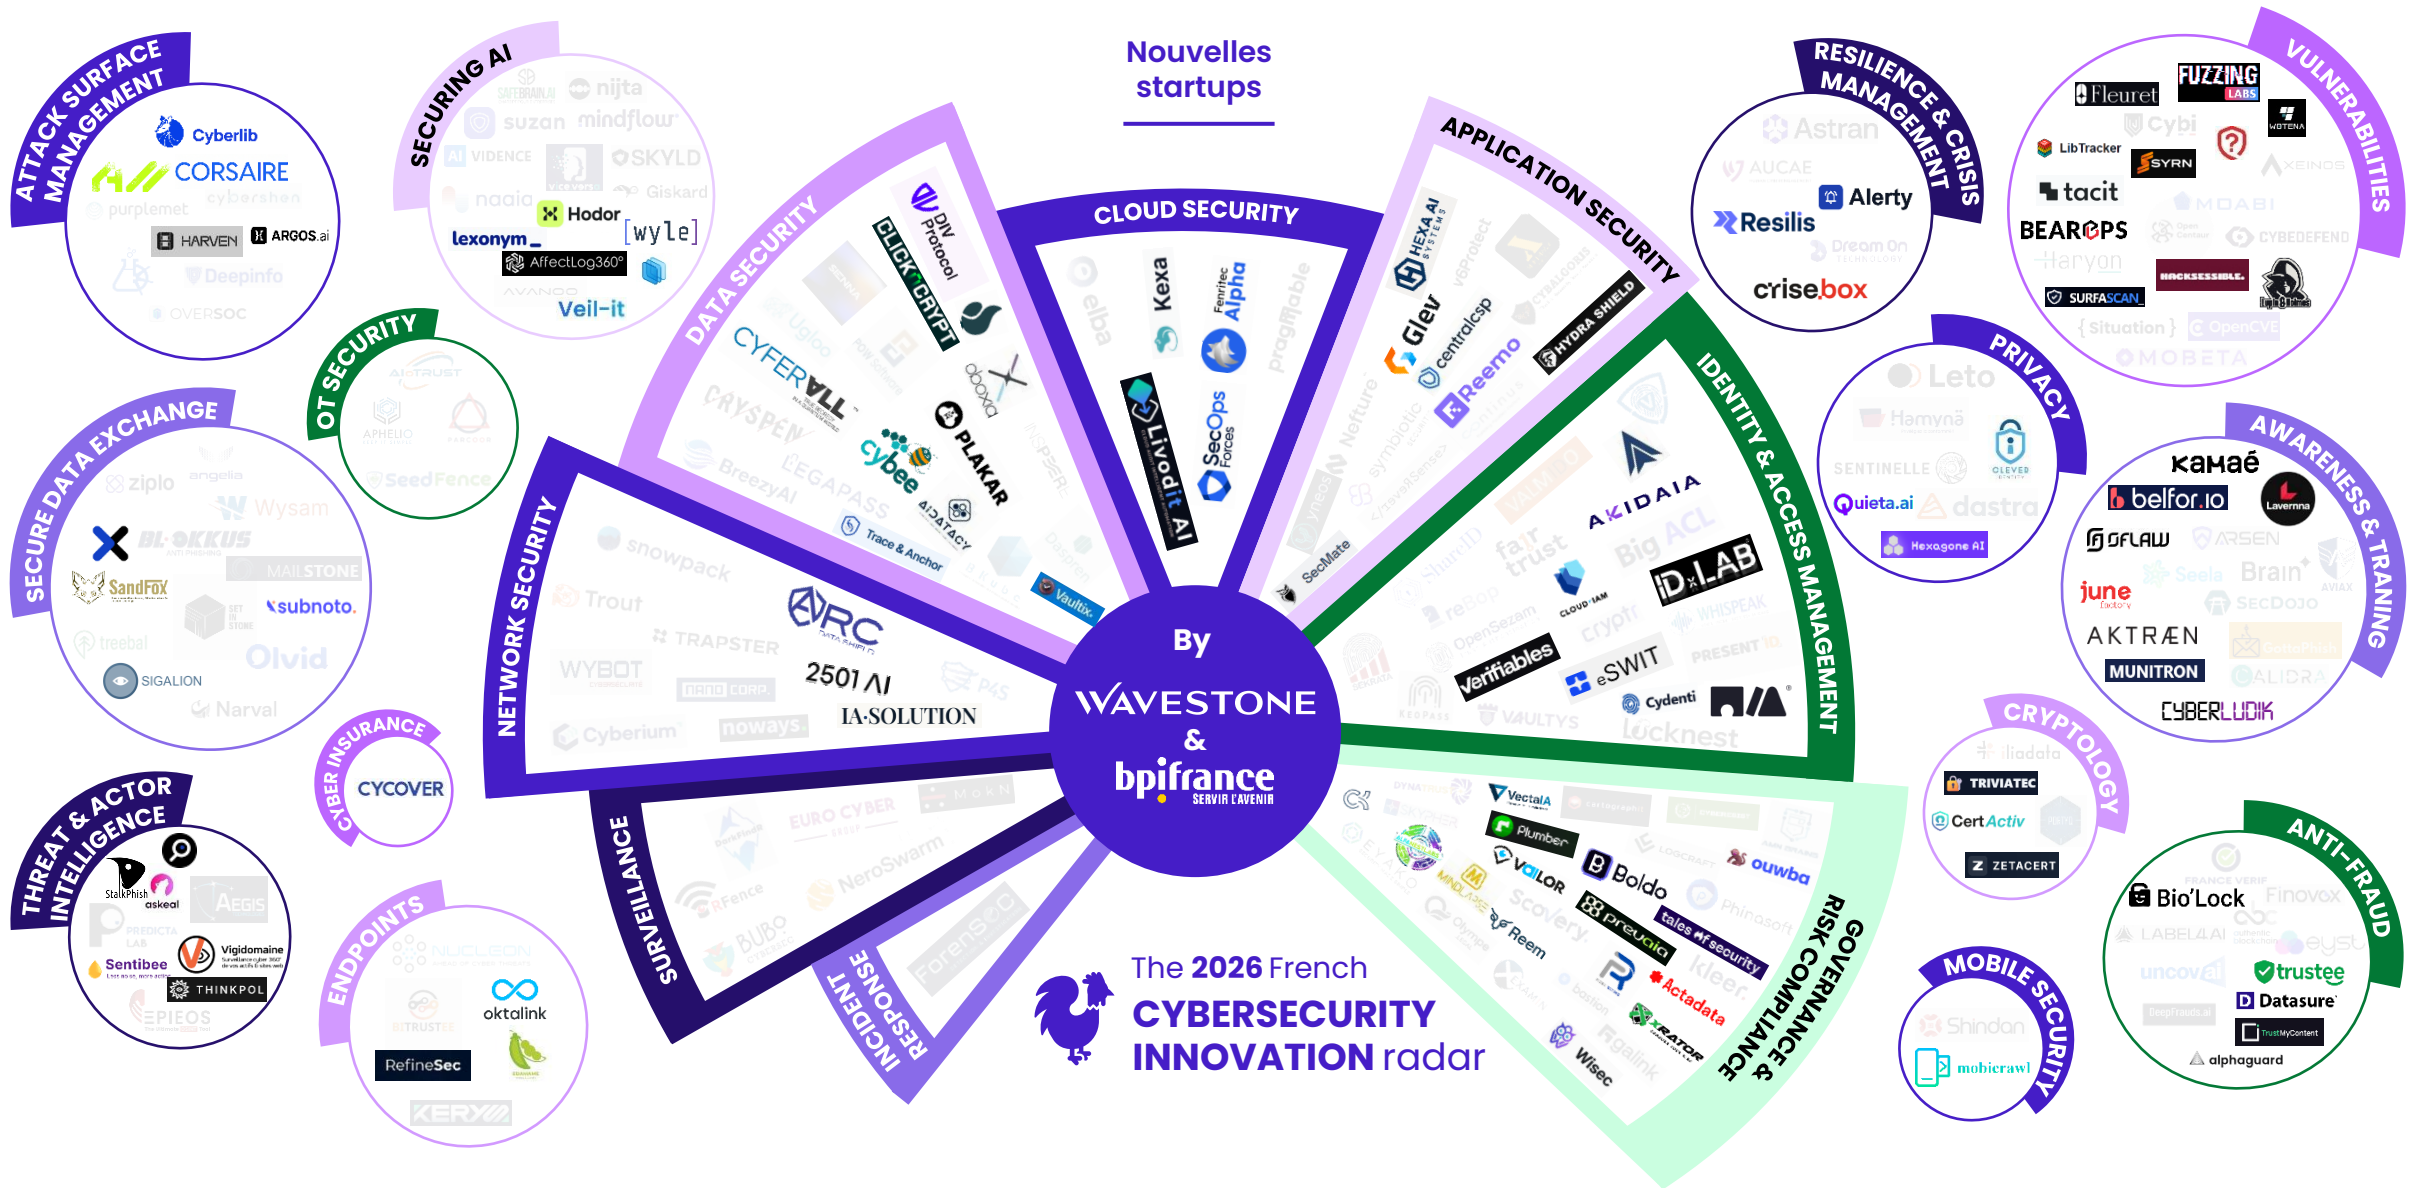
Nouvelles startups

ATTACK SURFACE MANAGEMENT
Cyberlib
CORSAIRE
cybershen
purplemet
HARVEN
ARGOS.ai
Deepinfo
OVERSOC

SECURING AI
SAFEBRAIN.AI
nijta
suzan
mindflow
VIDENCE
SKYLD
naaia
Giskard
Hodor
lexonym
[wyle]
AffectLog360°
Veil-it

OT SECURITY
AIRTRUST
APHELIO
SeedFence

SECURE DATA EXCHANGE
ziplo
angelia
Wysam
BL-OKKUS
MAILSTONE
SandFox
subnoto.
treebal
Olvid
SIGALION
Narval

CYBER INSURANCE
CYCOVER

THREAT & ACTOR INTELLIGENCE
StalkPhish
askeal
AEGIS
Vigidomaine
Sentibee
THINKPOL
EPIEOS

ENDPOINTS
NUCLEON
oktalink
BETRUSTED
RefineSec
KERY

DATA SECURITY
DIV Protocol
CLICK CRYPT
CYFERALL
CRYSPEN
PLAKAR
cybee
BreezyAI
LEGAPASS
Trace & Anchor
AIDATACY
Vaultix

NETWORK SECURITY
snowpack
Trout
TRAPSTER
WYBOT
NANO CORP.
noways
Cyberium
ARC
2501 AI
IA-SOLUTION

SURVEILLANCE
EURO CYBER
NeroSwarm
RFence
BUBO

INCIDENT RESPONSE
ForensOC

CLOUD SECURITY
elba
Kexa
Fenrirtec Alpha
pragmable
LivodIt AI
SecOps Forces

APPLICATION SECURITY
HEXA AI
Glev
centralcsp
Reemo
HYDRA SHIELD
SecMate
Netfuro

By
WAVESTONE
&
bpifrance
SERVIR L'AVENIR

IDENTITY & ACCESS MANAGEMENT
AKIDAIA
Big ACL
fair trust
ID.LAB
OpenSesame
WHISPEAK
crypt
PRESENT
Verifiables
eSWIT
Cydenti
VAULTYS
Locknest

GOVERNANCE RISK & COMPLIANCE
VectalA
Plumber
VALOR
Boldo
ouwba
Scovery
prevaia
tales of security
Reem
Actadata
kleer
Wisec

The 2026 French
CYBERSECURITY
INNOVATION radar

RESILIENCE & CRISIS MANAGEMENT
Astran
AUCAE
Alerty
Resilis
Dream On
crisebox

VULNERABILITIES
Fleuret
FUZZING LABS
Cybi
LibTracker
SYRN
tacit
XEINOS
BEAROPS
MOABI
Haryon
CYBEDEFEND
HACKSESSIBLE.
SURFASCAN
{situation}
OpenCVE
MOBETA

PRIVACY
Leto
Hamyna
SENTINELLE
CLEVER
Quieta.ai
dastra
Hexagone AI

AWARENESS & TRAINING
kaHaé
belfor.io
Lavernna
OFLAW
ARSEN
june
Seela
Brain
SECDOJO
AKTRÆN
MUNITRON
CALIDRA
CYBERLUDIK

CRYPTOLOGY
iliadata
TRIVIATEC
CertActiv
ZETACERT

MOBILE SECURITY
Shindan
mobicrawl

ANTI-FRAUD
Bio'Lock
Finovox
LABEL4AI
eyst
uncovai
trustee
Datasure
TrustMyContent
alphaguard